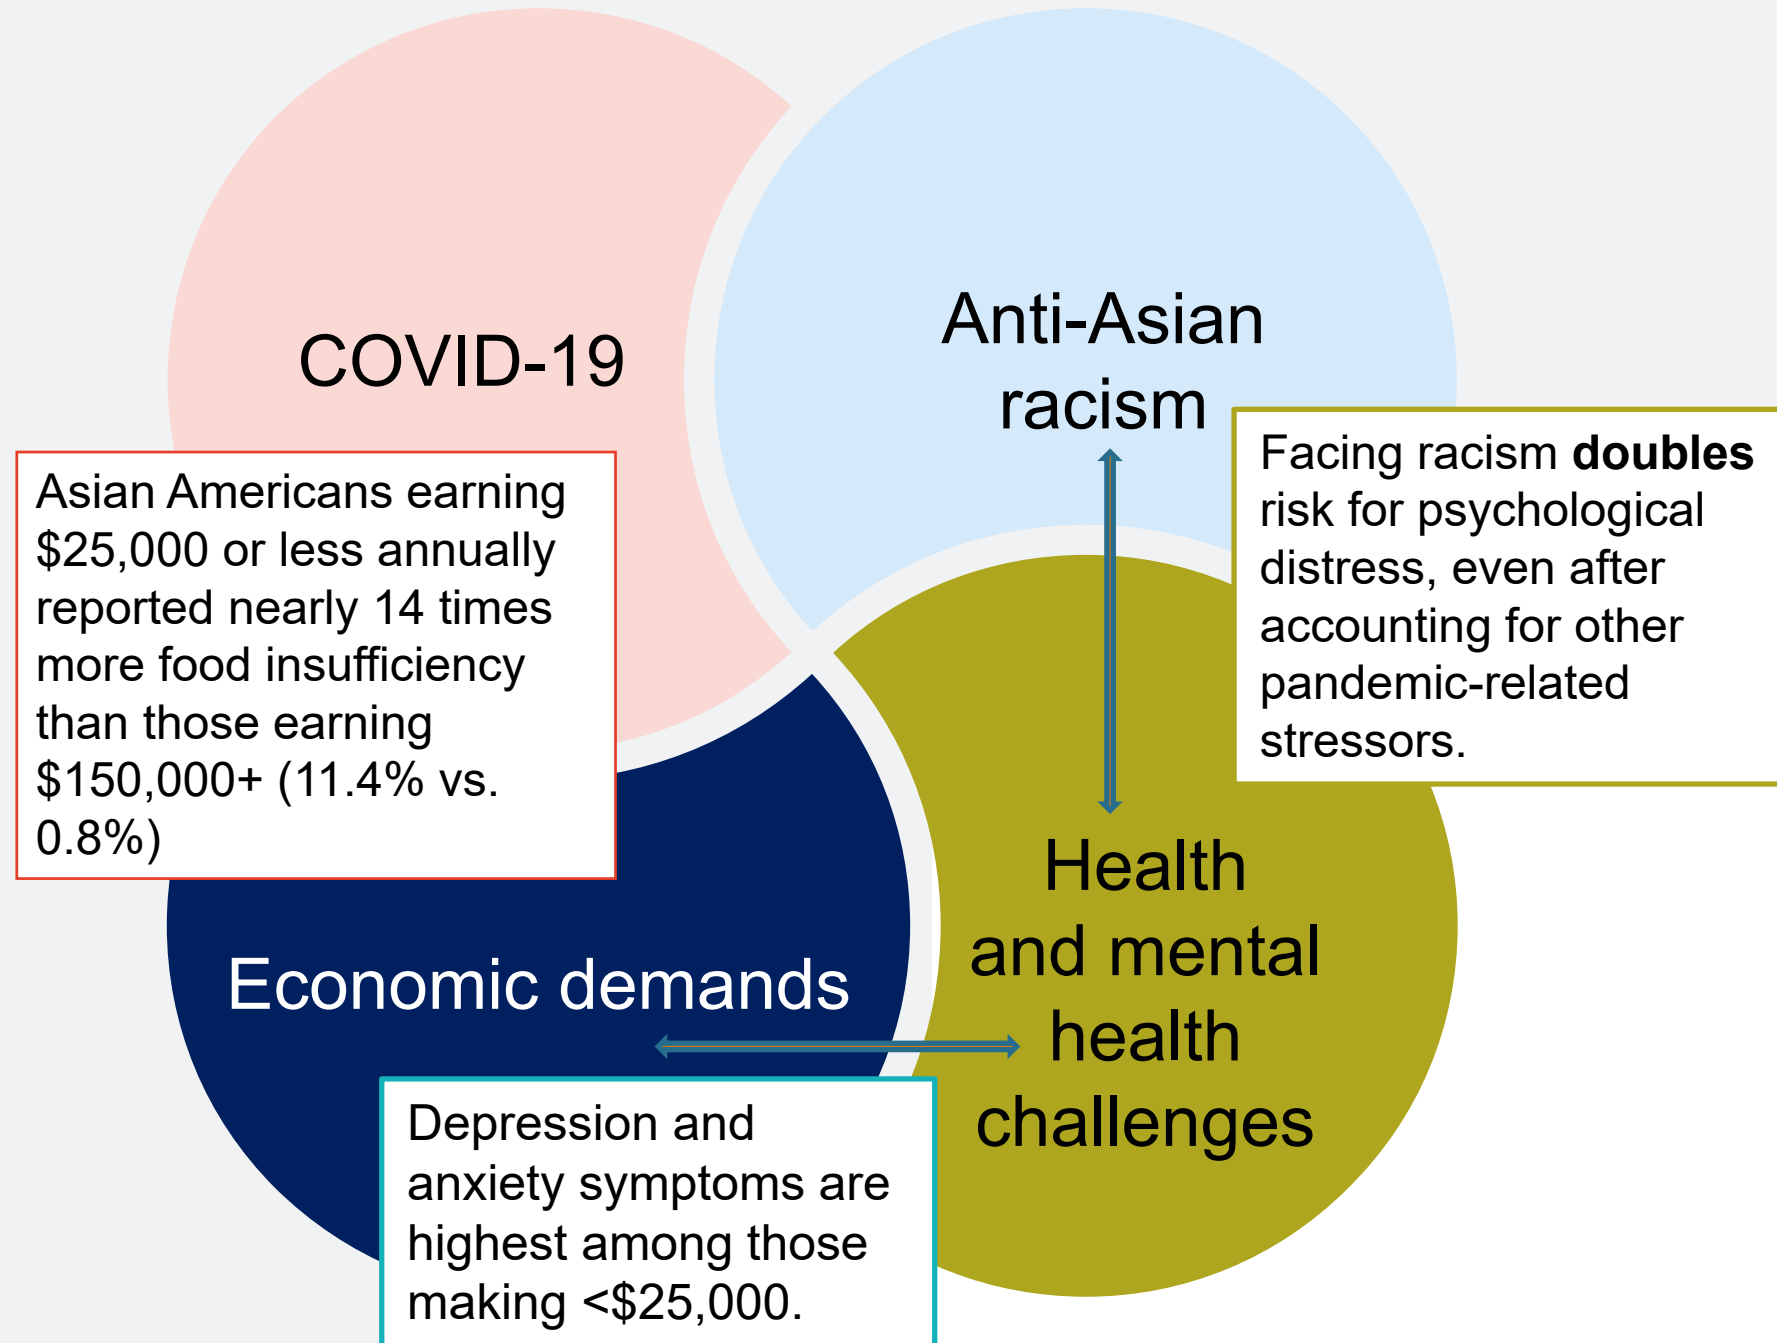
COVID-19

Anti-Asian racism

Asian Americans earning \$25,000 or less annually reported nearly 14 times more food insufficiency than those earning \$150,000+ (11.4% vs. 0.8%)

Facing racism **doubles** risk for psychological distress, even after accounting for other pandemic-related stressors.

Economic demands

Health and mental health challenges

Depression and anxiety symptoms are highest among those making <\$25,000.